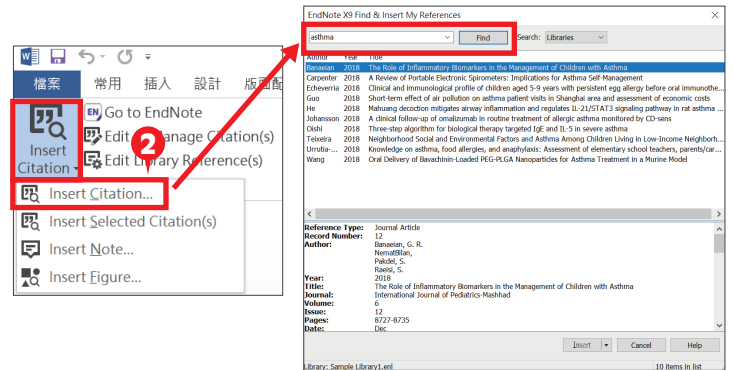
檔案 常用 插入 設計 版面

Insert Citation

Go to EndNote
Edit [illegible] Manage Citation(s)
Edit Library Reference(s)

2

Insert Citation...
Insert Selected Citation(s)
Insert Note...
Insert Figure...

EndNote X9 Find & Insert My References

asthma
Find
Search: Libraries

| Author | Year | Title |
|---|---|---|
| Banaeian | 2018 | The Role of Inflammatory Biomarkers in the Management of Children with Asthma |
| Carpenter | 2018 | A Review of Portable Electronic Spirometers: Implications for Asthma Self-Management |
| Echeverria | 2018 | Clinical and immunological profile of children aged 5 years old with persistent egg allergy before oral immunothe... |
| Guo | 2018 | Short-term effect of air pollution on asthma patient visits in Shanghai area and assessment of economic costs |
| He | 2018 | Mahuang decoction mitigates airway inflammation and regulates IL-21/STAT3 signaling pathway in rat asthma ... |
| Johansson | 2018 | A clinical follow-up of omalizumab in routine treatment of allergic asthma monitored by CD-sens |
| Oishi | 2018 | Three-step algorithm for biological therapy targeted IgE and IL-5 in severe asthma |
| Teixeira | 2018 | Neighborhood Social and Environmental Factors and Asthma Among Children Living in Low-Income Neighborh... |
| Urrutia-... | 2018 | Knowledge on asthma, food allergies, and anaphylaxis: Assessment of elementary school teachers, parents/car... |
| Wang | 2018 | Oral Delivery of Bavachinin-Loaded PEG-PLGA Nanoparticles for Asthma Treatment in a Murine Model |

Reference Type: Journal Article
Record Number: 12
Author: Banaeian, G. R.
NematBilan,
Pakdel, S.
Raeisi, S.
Year: 2018
Title: The Role of Inflammatory Biomarkers in the Management of Children with Asthma
Journal: International Journal of Pediatrics-Mashhad
Volume: 6
Issue: 12
Pages: 8727-8735
Date: Dec

Insert
Cancel
Help

Library: Sample Library1.enl
10 items in list